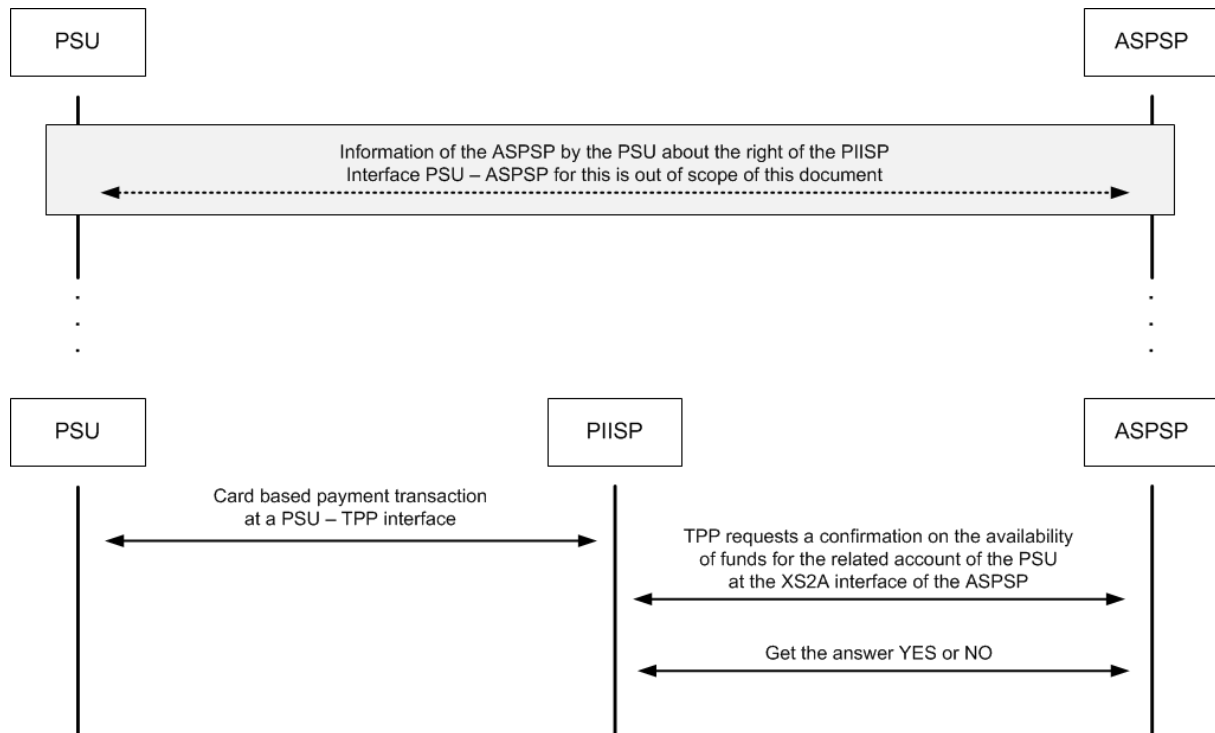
PSU

ASPSP

Information of the ASPSP by the PSU about the right of the PIISP
Interface PSU – ASPSP for this is out of scope of this document

PSU

PIISP

ASPSP

Card based payment transaction at a PSU – TPP interface

TPP requests a confirmation on the availability of funds for the related account of the PSU at the XS2A interface of the ASPSP

Get the answer YES or NO